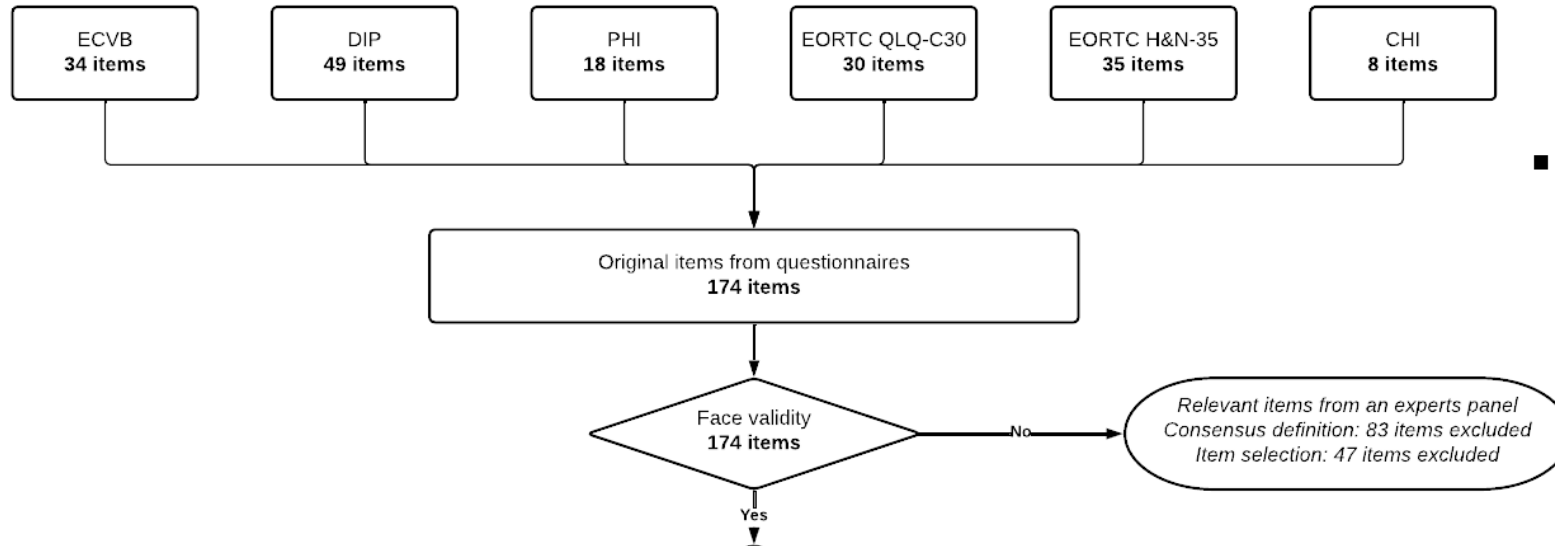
ECVB
**34 items**

DIP
**49 items**

PHI
**18 items**

EORTC QLQ-C30
**30 items**

EORTC H&N-35
**35 items**

CHI
**8 items**

Original items from questionnaires
**174 items**

Face validity
**174 items**

No

*Relevant items from an experts panel*
*Consensus definition: 83 items excluded*
*Item selection: 47 items excluded*

Yes